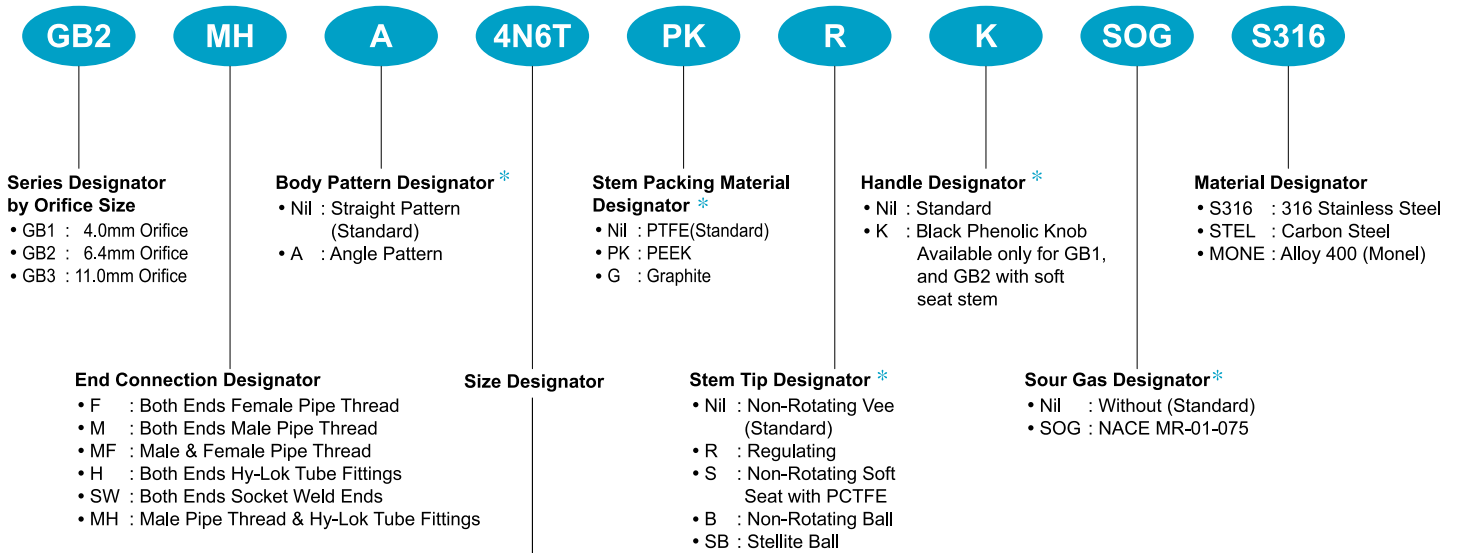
GB2 MH A 4N6T PK R K SOG S316

Series Designator by Orifice Size
• GB1 : 4.0mm Orifice
• GB2 : 6.4mm Orifice
• GB3 : 11.0mm Orifice

Body Pattern Designator *
• Nil : Straight Pattern (Standard)
• A : Angle Pattern

Stem Packing Material Designator *
• Nil : PTFE(Standard)
• PK : PEEK
• G : Graphite

Handle Designator *
• Nil : Standard
• K : Black Phenolic Knob Available only for GB1, and GB2 with soft seat stem

Material Designator
• S316 : 316 Stainless Steel
• STEL : Carbon Steel
• MONE : Alloy 400 (Monel)

End Connection Designator
• F : Both Ends Female Pipe Thread
• M : Both Ends Male Pipe Thread
• MF : Male & Female Pipe Thread
• H : Both Ends Hy-Lok Tube Fittings
• SW : Both Ends Socket Weld Ends
• MH : Male Pipe Thread & Hy-Lok Tube Fittings

Size Designator

Stem Tip Designator *
• Nil : Non-Rotating Vee (Standard)
• R : Regulating
• S : Non-Rotating Soft Seat with PCTFE
• B : Non-Rotating Ball
• SB : Stellite Ball

Sour Gas Designator*
• Nil : Without (Standard)
• SOG : NACE MR-01-075